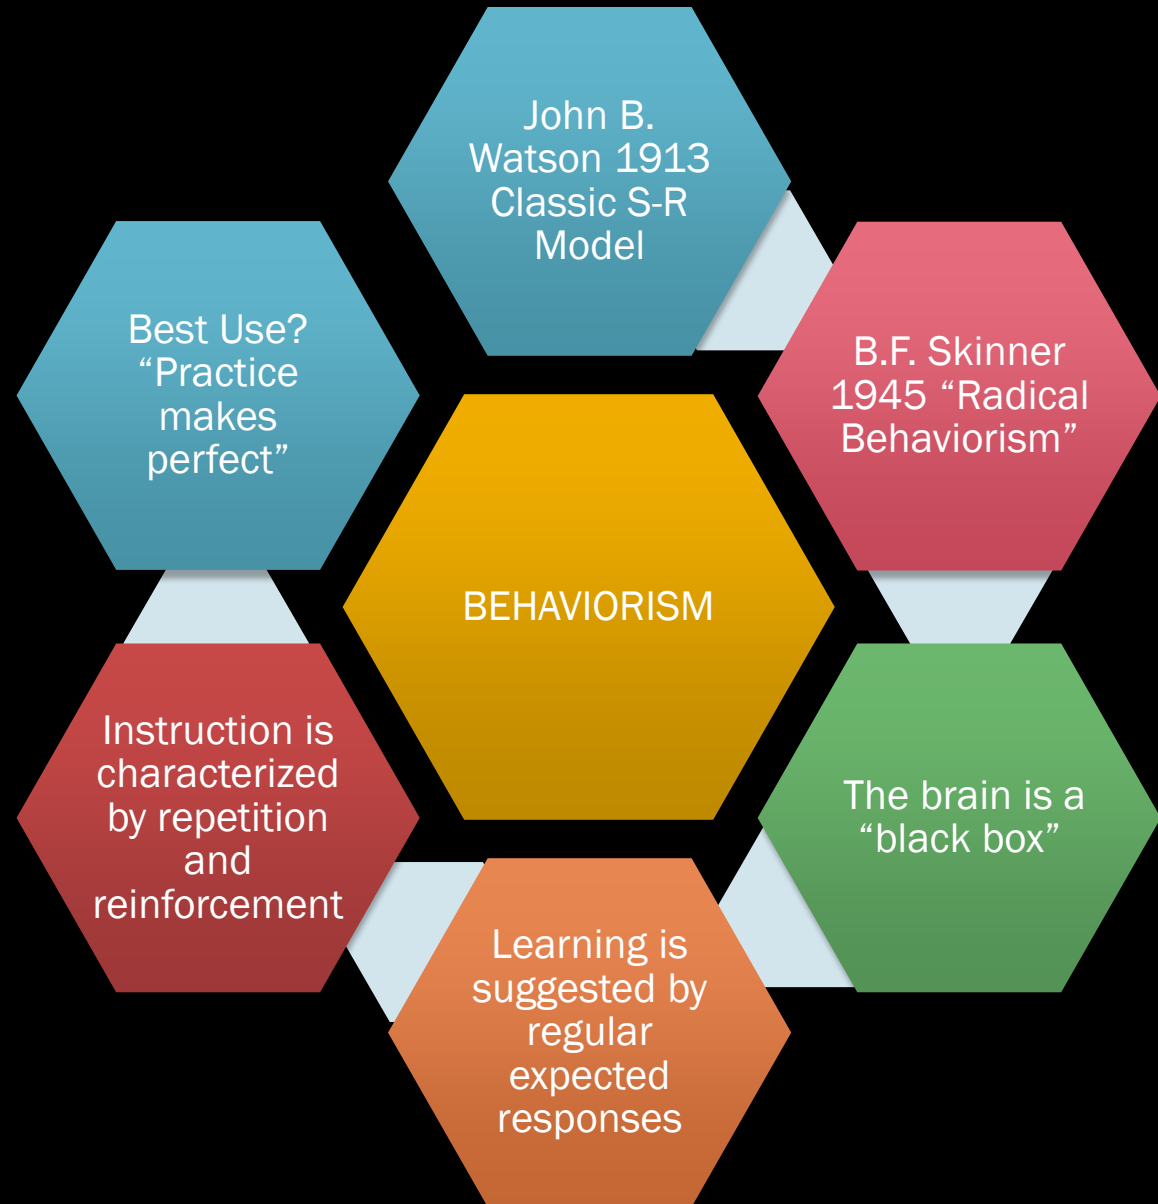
John B. Watson 1913 Classic S-R Model

B.F. Skinner 1945 “Radical Behaviorism”

The brain is a “black box”

Learning is suggested by regular expected responses

Instruction is characterized by repetition and reinforcement

Best Use? “Practice makes perfect”

BEHAVIORISM